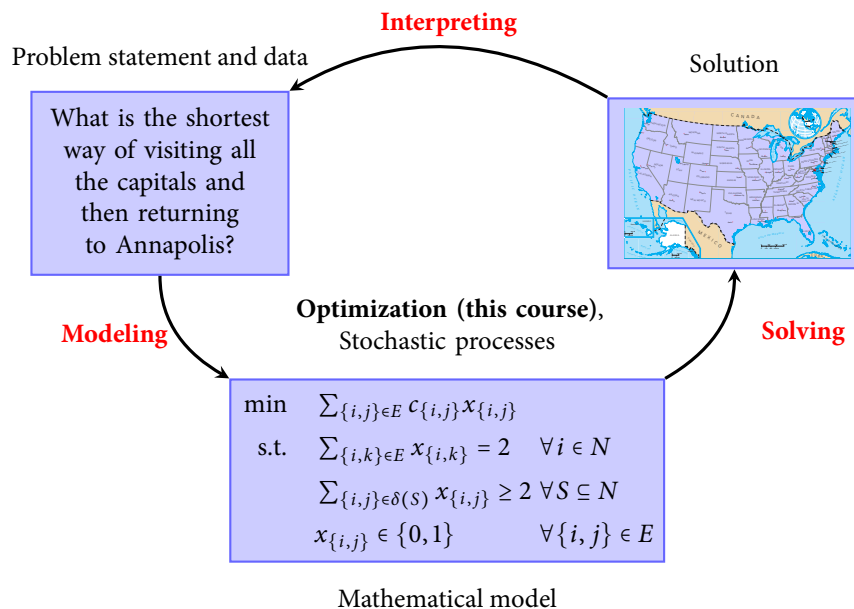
Interpreting

Problem statement and data

Solution

What is the shortest way of visiting all the capitals and then returning to Annapolis?

CANADA

MEXICO

Modeling

**Optimization (this course)**, Stochastic processes

Solving

min $\sum_{\{i,j\}\in E} c_{\{i,j\}} x_{\{i,j\}}$

s.t. $\sum_{\{i,k\}\in E} x_{\{i,k\}} = 2 \quad \forall i \in N$

$\sum_{\{i,j\}\in \delta(S)} x_{\{i,j\}} \geq 2 \; \forall S \subseteq N$

$x_{\{i,j\}} \in \{0,1\} \quad \forall \{i,j\} \in E$

Mathematical model